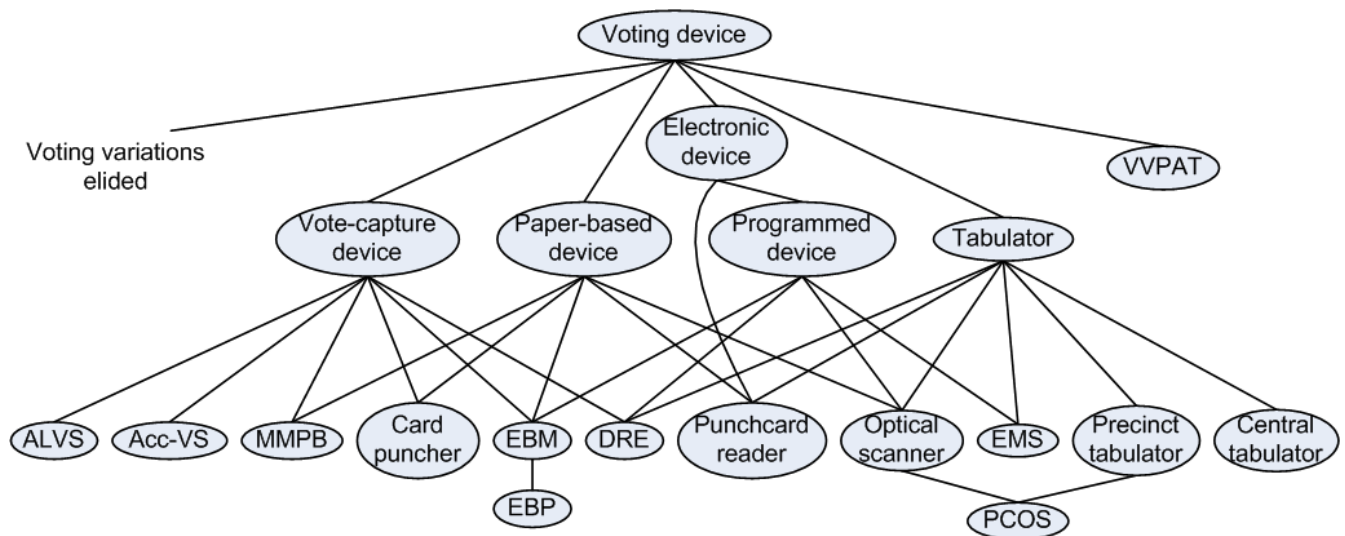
Voting device

Voting variations elided

Electronic device

VVPAT

Vote-capture device

Paper-based device

Programmed device

Tabulator

ALVS

Acc-VS

MMPB

Card puncher

EBM

DRE

Punchcard reader

Optical scanner

EMS

Precinct tabulator

Central tabulator

EBP

PCOS